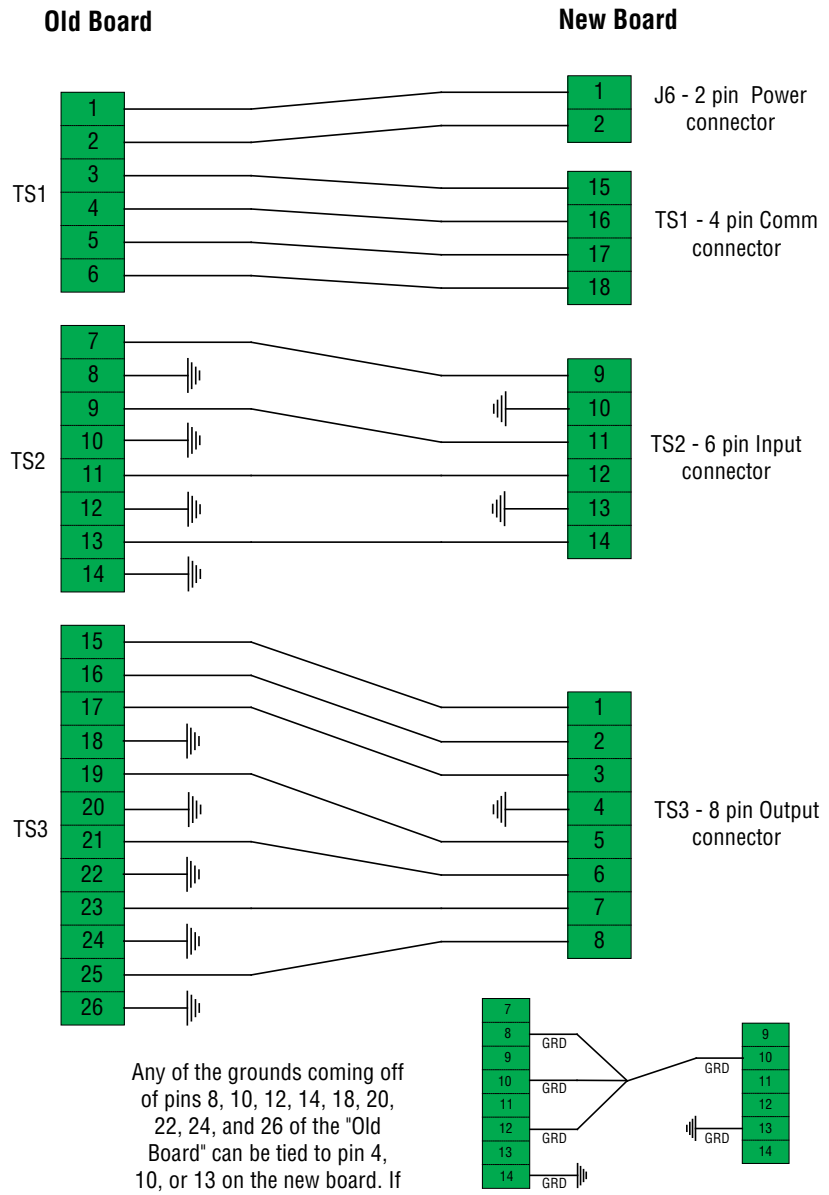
Old Board

New Board

TS1

1
2
3
4
5
6

1
2

J6 - 2 pin Power connector

15
16
17
18

TS1 - 4 pin Comm connector

TS2

7
8
9
10
11
12
13
14

9
10
11
12
13
14

TS2 - 6 pin Input connector

TS3

15
16
17
18
19
20
21
22
23
24
25
26

1
2
3
4
5
6
7
8

TS3 - 8 pin Output connector

7
8
9
10
11
12
13
14

GRD
GRD
GRD
GRD

9
10
11
12
13
14

GRD
GRD

Any of the grounds coming off of pins 8, 10, 12, 14, 18, 20, 22, 24, and 26 of the "Old Board" can be tied to pin 4, 10, or 13 on the new board. If